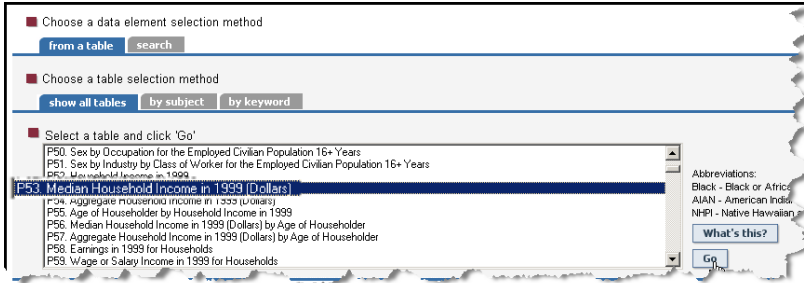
Choose a data element selection method

from a table | search

Choose a table selection method

show all tables | by subject | by keyword

Select a table and click 'Go'

P50. Sex by Occupation for the Employed Civilian Population 16+ Years
P51. Sex by Industry by Class of Worker for the Employed Civilian Population 16+ Years
P52. Household Income in 1999
P53. Median Household Income in 1999 (Dollars)
P54. Aggregate Household Income in 1999 (Dollars)
P55. Age of Householder by Household Income in 1999
P56. Median Household Income in 1999 (Dollars) by Age of Householder
P57. Aggregate Household Income in 1999 (Dollars) by Age of Householder
P58. Earnings in 1999 for Households
P59. Wage or Salary Income in 1999 for Households

Abbreviations:
Black - Black or Africa
AIAN - American Indi
NHPI - Native Hawaiian

What's this?

Go